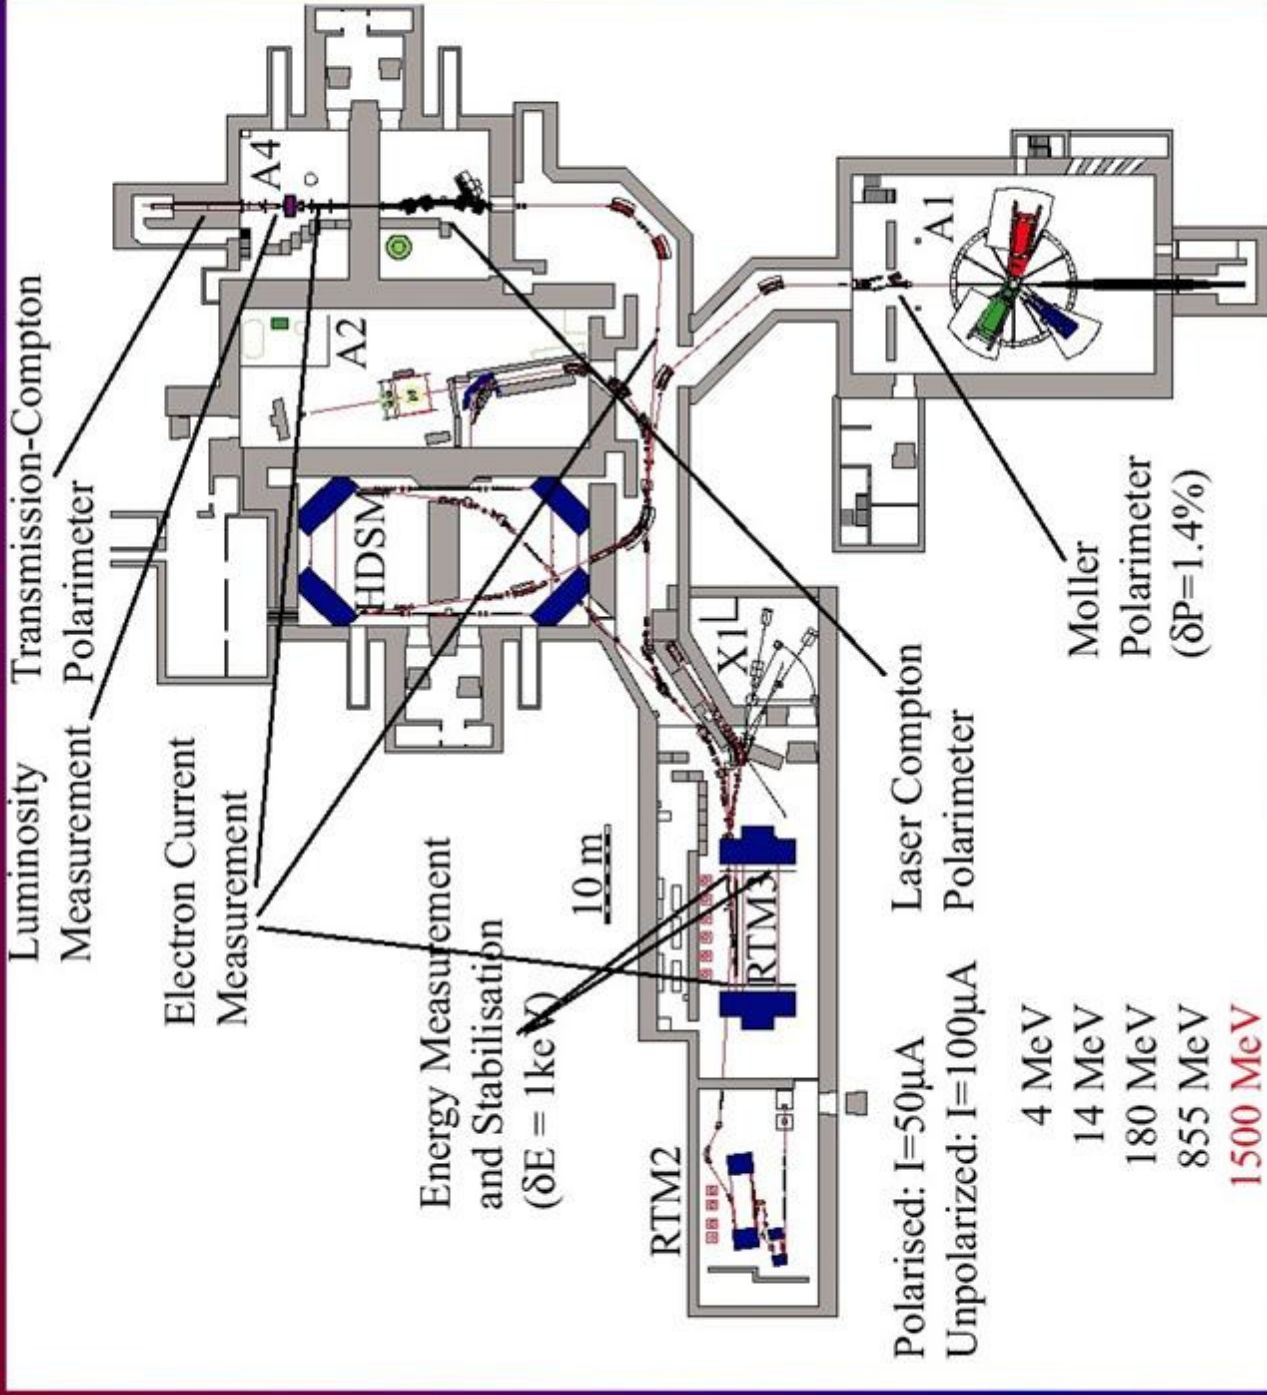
Transmission-Compton Polarimeter

Luminosity Measurement

Electron Current Measurement

Energy Measurement and Stabilisation ($\delta E$ = 1keV)

10 m

Laser Compton Polarimeter

Moller Polarimeter ($\delta P$=1.4%)

A4

A2

A1

HDSM

X1

RTM3

RTM2

Polarised: I=50μA
Unpolarized: I=100μA

4 MeV
14 MeV
180 MeV
855 MeV
1500 MeV